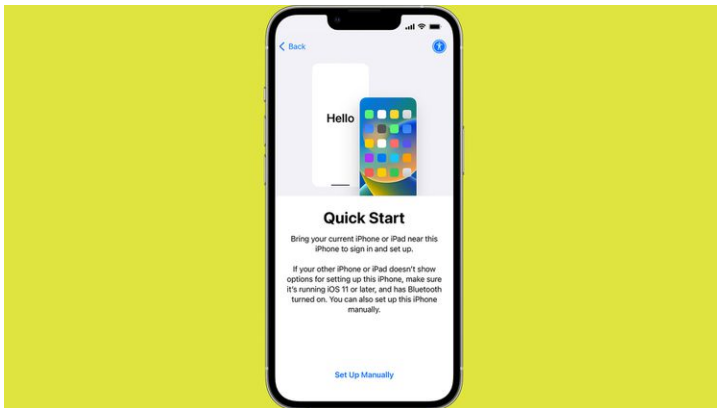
Back

Hello

Quick Start

Bring your current iPhone or iPad near this iPhone to sign in and set up.

If your other iPhone or iPad doesn't show options for setting up this iPhone, make sure it's running iOS 11 or later, and has Bluetooth turned on. You can also set up this iPhone manually.

Set Up Manually